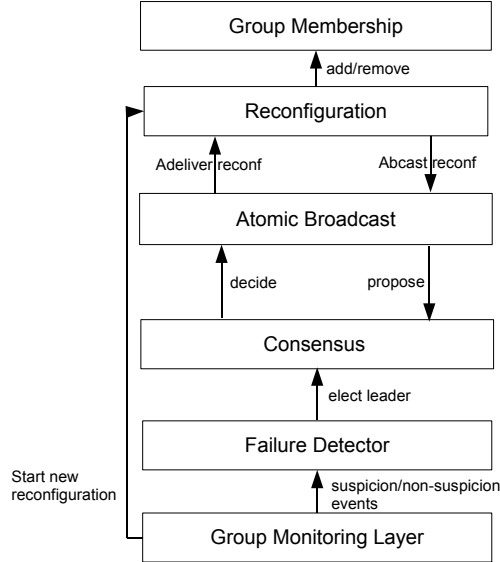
Group Membership

add/remove

Reconfiguration

Adeliver reconf

Abcast reconf

Atomic Broadcast

decide

propose

Consensus

elect leader

Failure Detector

Start new reconfiguration

suspicion/non-suspicion events

Group Monitoring Layer